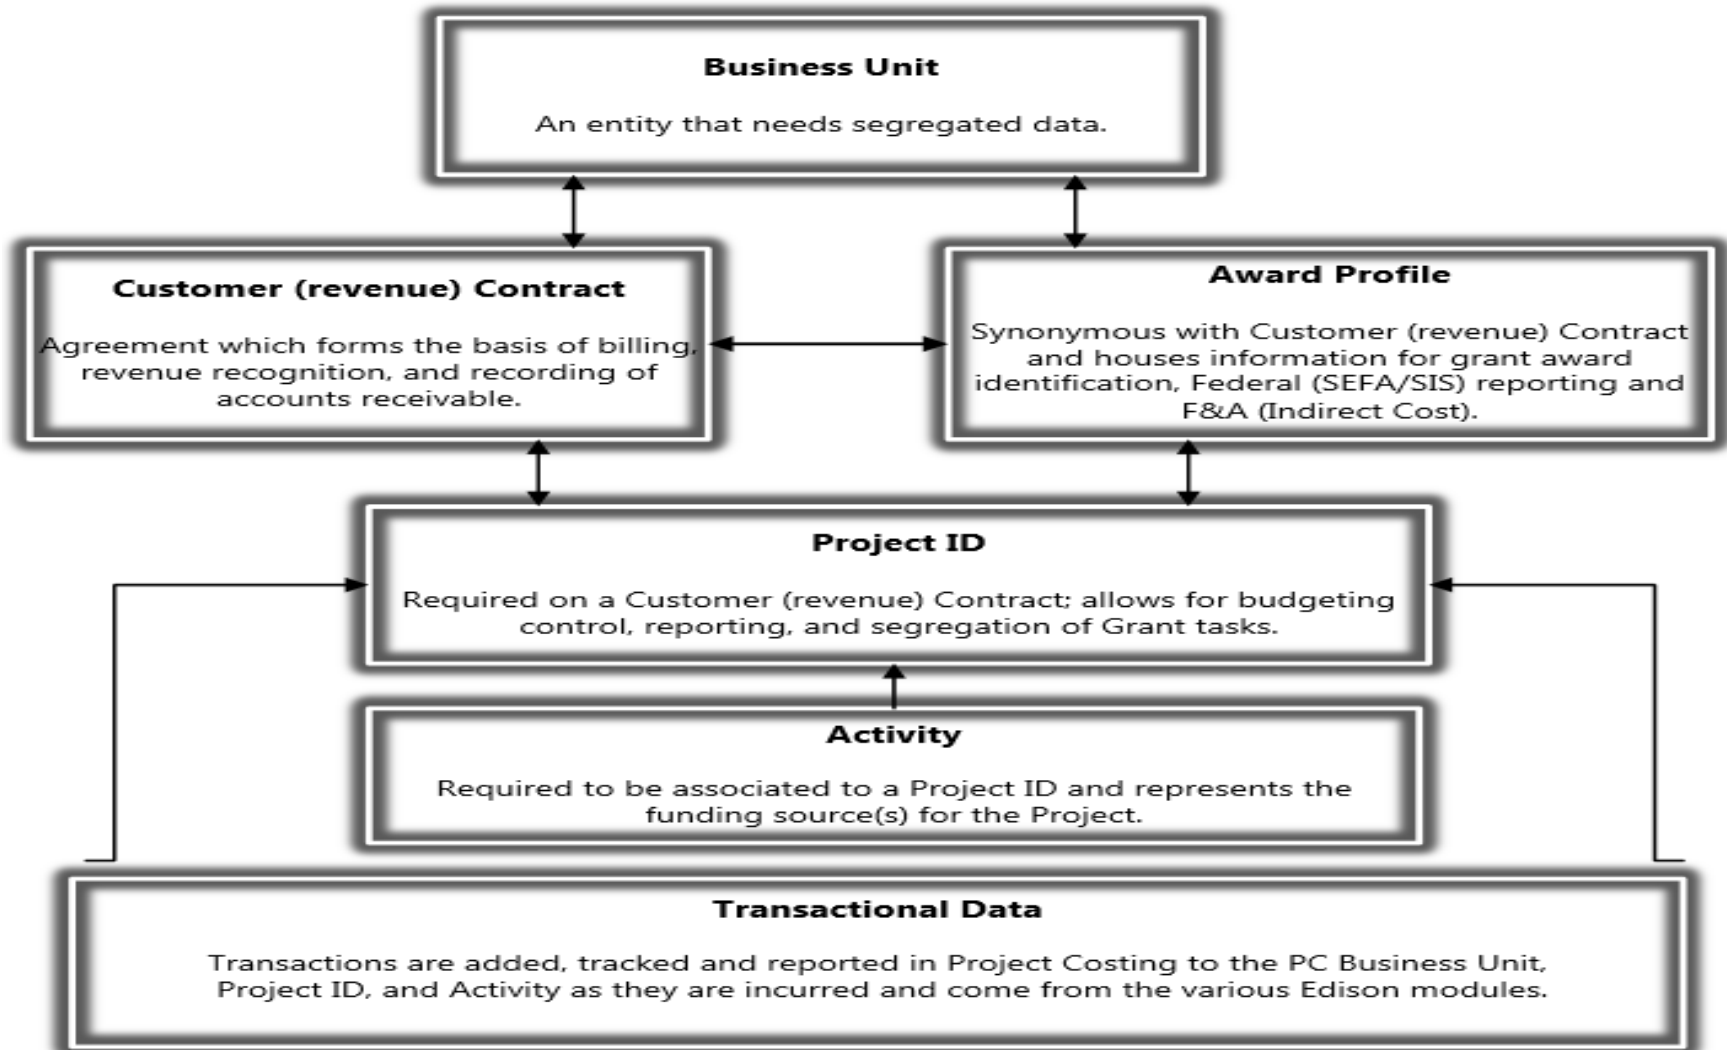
Business Unit

An entity that needs segregated data.

Customer (revenue) Contract

Agreement which forms the basis of billing, revenue recognition, and recording of accounts receivable.

Award Profile

Synonymous with Customer (revenue) Contract and houses information for grant award identification, Federal (SEFA/SIS) reporting and F&A (Indirect Cost).

Project ID

Required on a Customer (revenue) Contract; allows for budgeting control, reporting, and segregation of Grant tasks.

Activity

Required to be associated to a Project ID and represents the funding source(s) for the Project.

Transactional Data

Transactions are added, tracked and reported in Project Costing to the PC Business Unit, Project ID, and Activity as they are incurred and come from the various Edison modules.